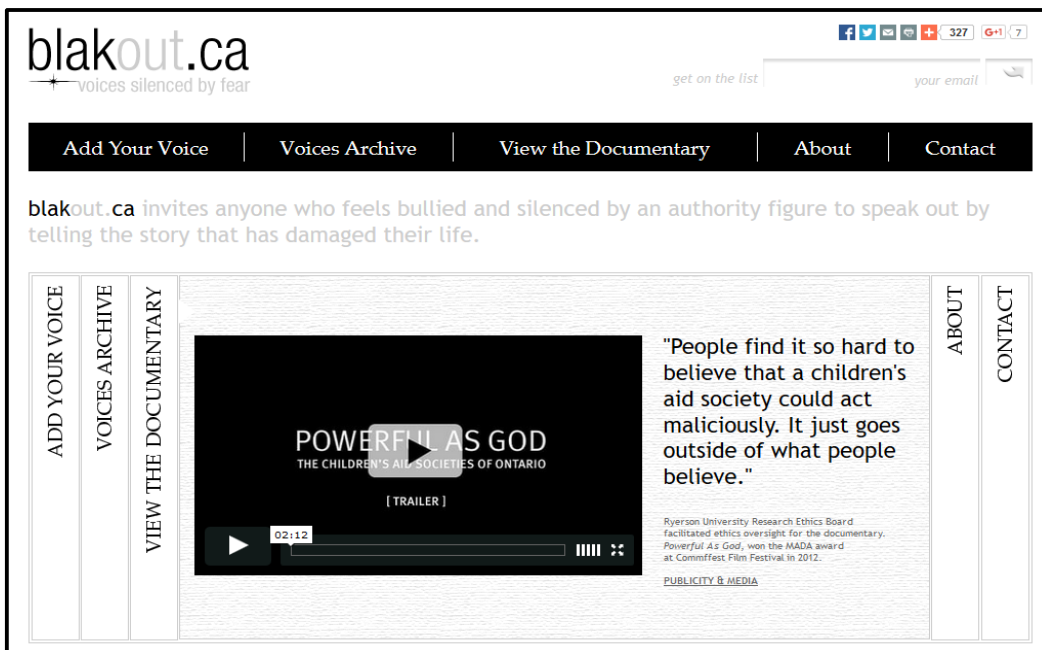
blakout.ca
voices silenced by fear

327 G+1 7

get on the list your email

Add Your Voice | Voices Archive | View the Documentary | About | Contact

blakout.ca invites anyone who feels bullied and silenced by an authority figure to speak out by telling the story that has damaged their life.

ADD YOUR VOICE
VOICES ARCHIVE
VIEW THE DOCUMENTARY

POWERFUL AS GOD
THE CHILDREN'S AID SOCIETIES OF ONTARIO
[ TRAILER ]
02:12

"People find it so hard to believe that a children's aid society could act maliciously. It just goes outside of what people believe."

Ryerson University Research Ethics Board facilitated ethics oversight for the documentary. *Powerful As God*, won the MADA award at Commffest Film Festival in 2012.

PUBLICITY & MEDIA

ABOUT
CONTACT